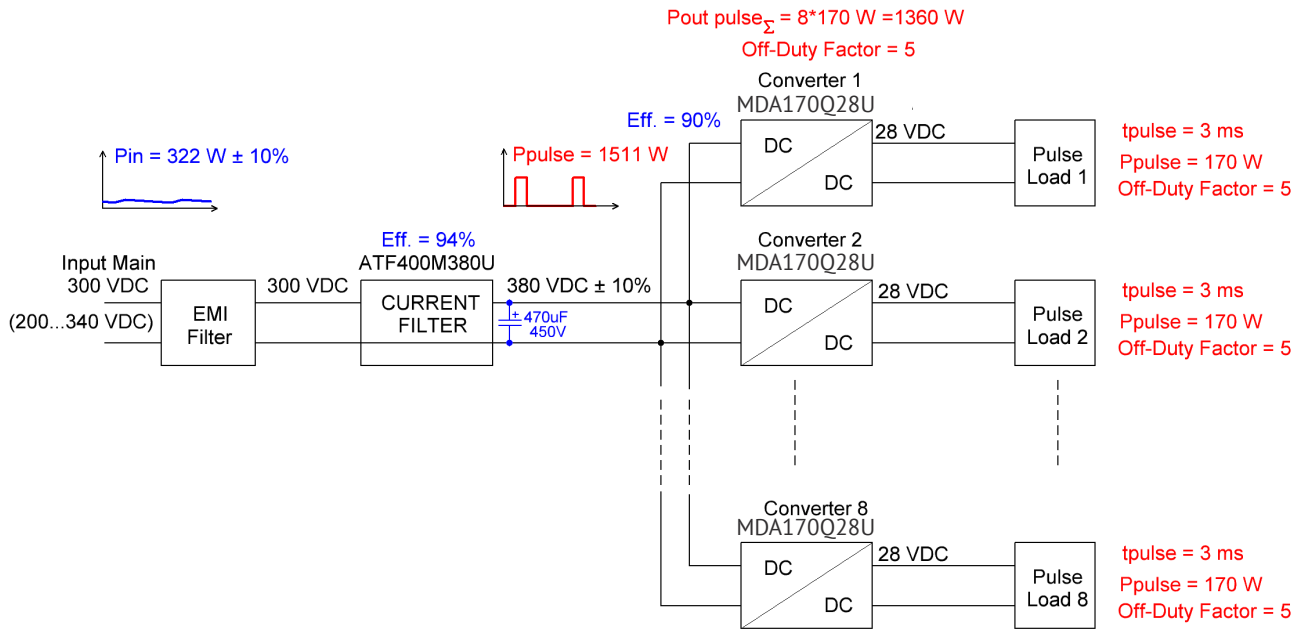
Pout pulse$_{\Sigma}$ = 8*170 W =1360 W
Off-Duty Factor = 5

Converter 1
MDA170Q28U

Eff. = 90%

DC
DC
28 VDC

Pulse Load 1

tpulse = 3 ms
Ppulse = 170 W
Off-Duty Factor = 5

Pin = 322 W ± 10%

Ppulse = 1511 W

Eff. = 94%
ATF400M380U

Input Main
300 VDC
(200...340 VDC)

EMI Filter

300 VDC

CURRENT FILTER

380 VDC ± 10%

+ 470uF
450V

Converter 2
MDA170Q28U

DC
DC
28 VDC

Pulse Load 2

tpulse = 3 ms
Ppulse = 170 W
Off-Duty Factor = 5

Converter 8
MDA170Q28U

DC
DC
28 VDC

Pulse Load 8

tpulse = 3 ms
Ppulse = 170 W
Off-Duty Factor = 5